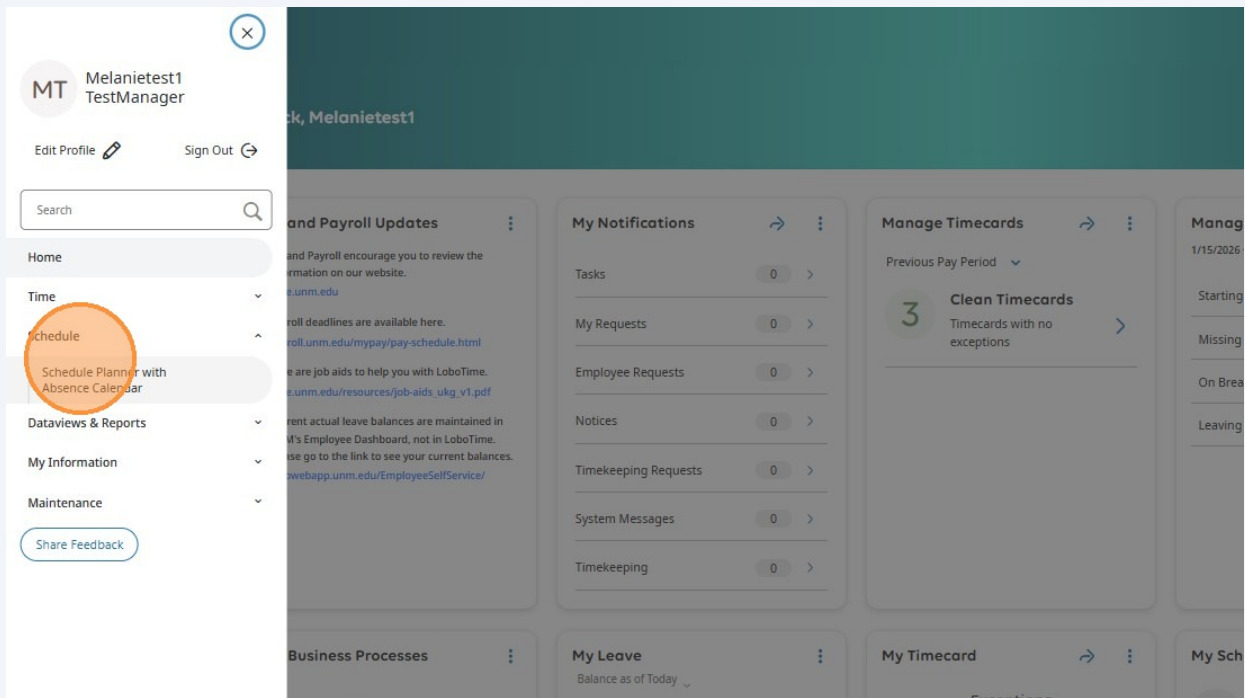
MT Melanietest1 TestManager

Edit Profile
Sign Out

Search

Home
Time
Schedule
Schedule Planner with Absence Calendar
Dataviews & Reports
My Information
Maintenance
Share Feedback

ck, Melanietest1

and Payroll Updates

and Payroll encourage you to review the ormation on our website.
e.unm.edu

roll deadlines are available here.
roll.unm.edu/mypay/pay-schedule.html

e are job aids to help you with LoboTime.
e.unm.edu/resources/job-aids_ukg_v1.pdf

rent actual leave balances are maintained in M's Employee Dashboard, not in LoboTime. ase go to the link to see your current balances.
webapp.unm.edu/EmployeeSelfService/

My Notifications

| | |
|---|---|
| Tasks | 0 |
| My Requests | 0 |
| Employee Requests | 0 |
| Notices | 0 |
| Timekeeping Requests | 0 |
| System Messages | 0 |
| Timekeeping | 0 |

Manage Timecards

Previous Pay Period

3 Clean Timecards
Timecards with no exceptions

Manag
1/15/2026
Starting
Missing
On Brea
Leaving

Business Processes

My Leave
Balance as of Today

My Timecard

My Sch